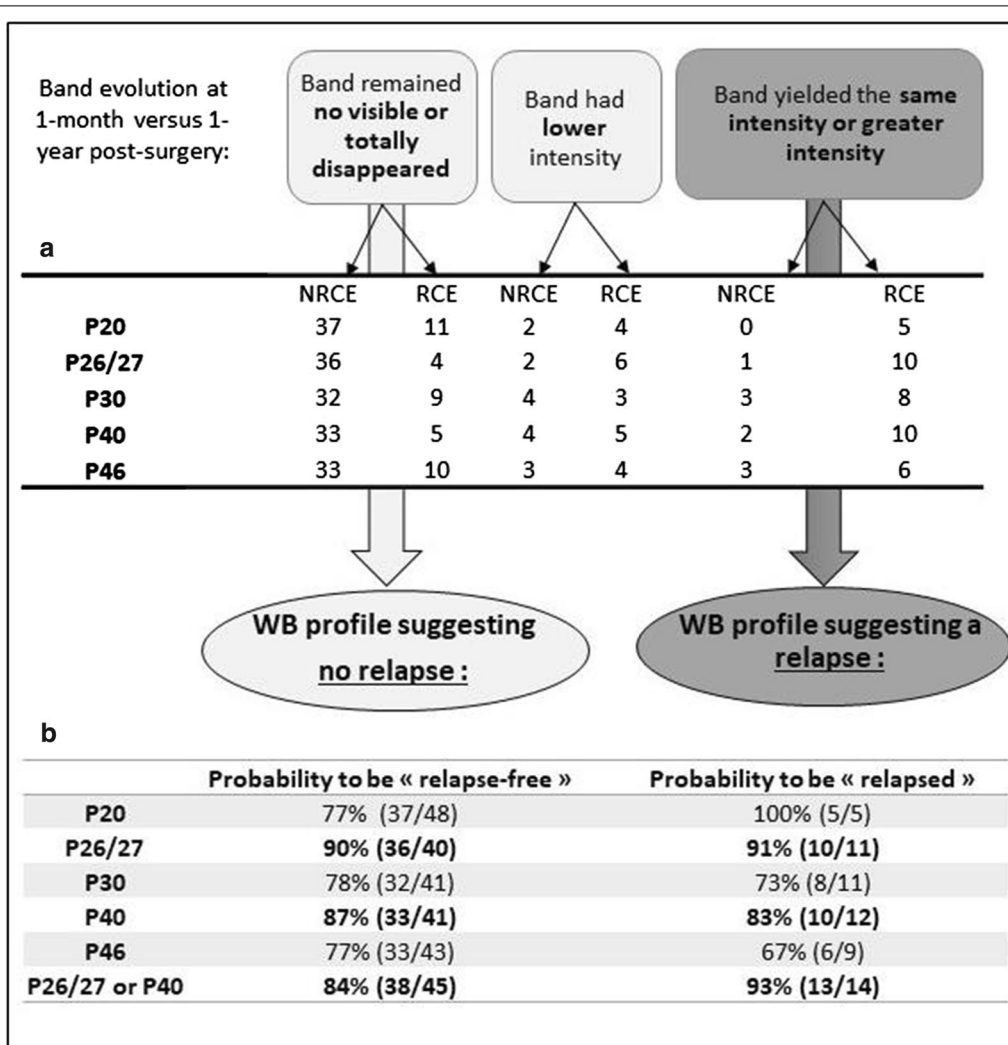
Band evolution at 1-month versus 1-year post-surgery:

Band remained **no visible or totally disappeared**

Band had **lower** intensity

Band yielded the **same intensity or greater intensity**

a

| | NRCE | RCE | NRCE | RCE | NRCE | RCE |
|---|---|---|---|---|---|---|
| **P20** | 37 | 11 | 2 | 4 | 0 | 5 |
| **P26/27** | 36 | 4 | 2 | 6 | 1 | 10 |
| **P30** | 32 | 9 | 4 | 3 | 3 | 8 |
| **P40** | 33 | 5 | 4 | 5 | 2 | 10 |
| **P46** | 33 | 10 | 3 | 4 | 3 | 6 |

**WB profile suggesting no relapse :**

**WB profile suggesting a relapse :**

b

| | **Probability to be « relapse-free »** | **Probability to be « relapsed »** |
|---|---|---|
| **P20** | 77% (37/48) | 100% (5/5) |
| **P26/27** | **90% (36/40)** | **91% (10/11)** |
| **P30** | 78% (32/41) | 73% (8/11) |
| **P40** | **87% (33/41)** | **83% (10/12)** |
| **P46** | 77% (33/43) | 67% (6/9) |
| **P26/27 or P40** | **84% (38/45)** | **93% (13/14)** |